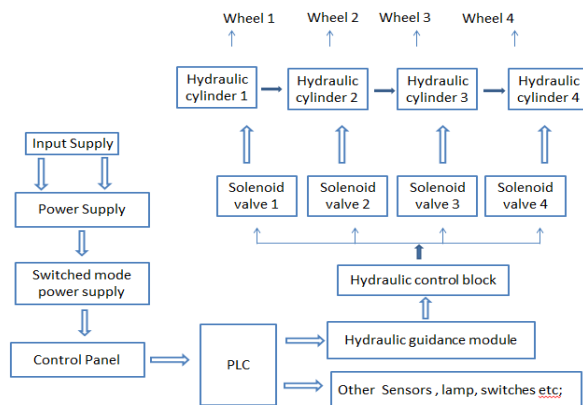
Wheel 1
Wheel 2
Wheel 3
Wheel 4

Hydraulic cylinder 1
Hydraulic cylinder 2
Hydraulic cylinder 3
Hydraulic cylinder 4

Solenoid valve 1
Solenoid valve 2
Solenoid valve 3
Solenoid valve 4

Hydraulic control block

Input Supply

Power Supply

Switched mode power supply

Control Panel

PLC

Hydraulic guidance module

Other Sensors , lamp, switches etc;